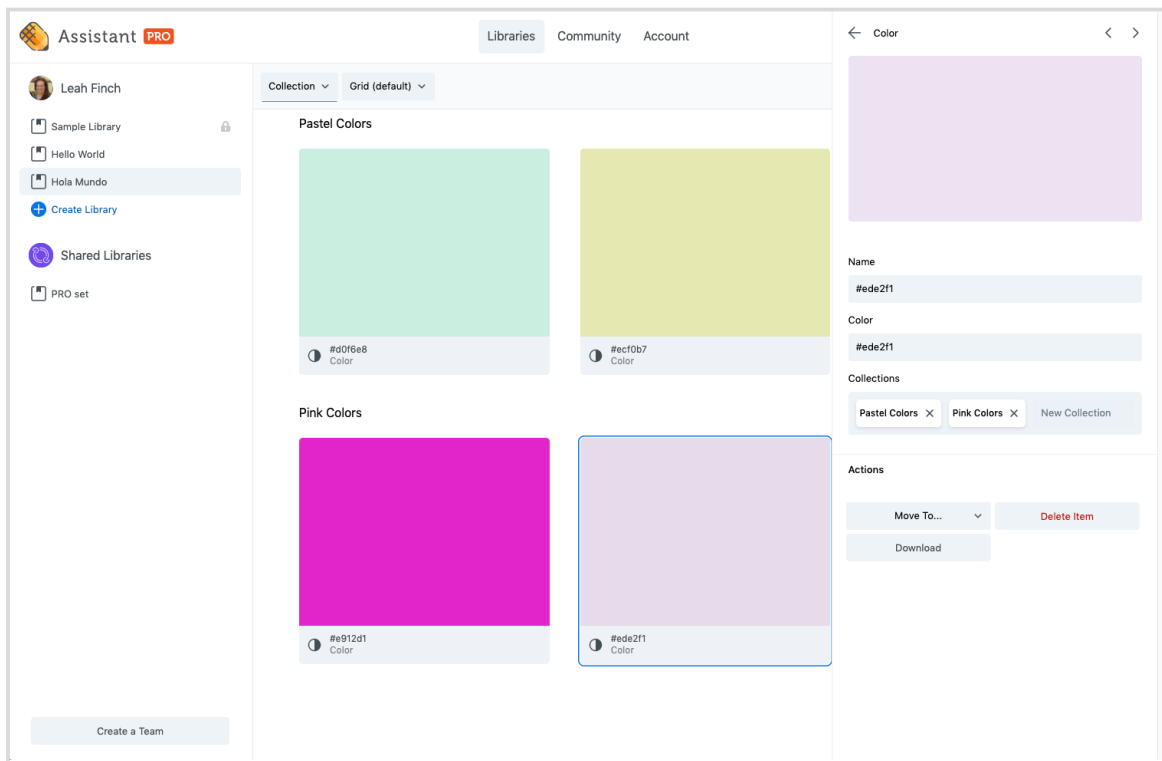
Assistant PRO

Libraries Community Account

Leah Finch

Sample Library

Hello World

Hola Mundo

Create Library

Shared Libraries

PRO set

Create a Team

Collection Grid (default)

Pastel Colors

#d0f6e8
Color

#ecf0b7
Color

Pink Colors

#e912d1
Color

#ede2f1
Color

Color

Name

#ede2f1

Color

#ede2f1

Collections

Pastel Colors × Pink Colors × New Collection

Actions

Move To... Delete Item

Download